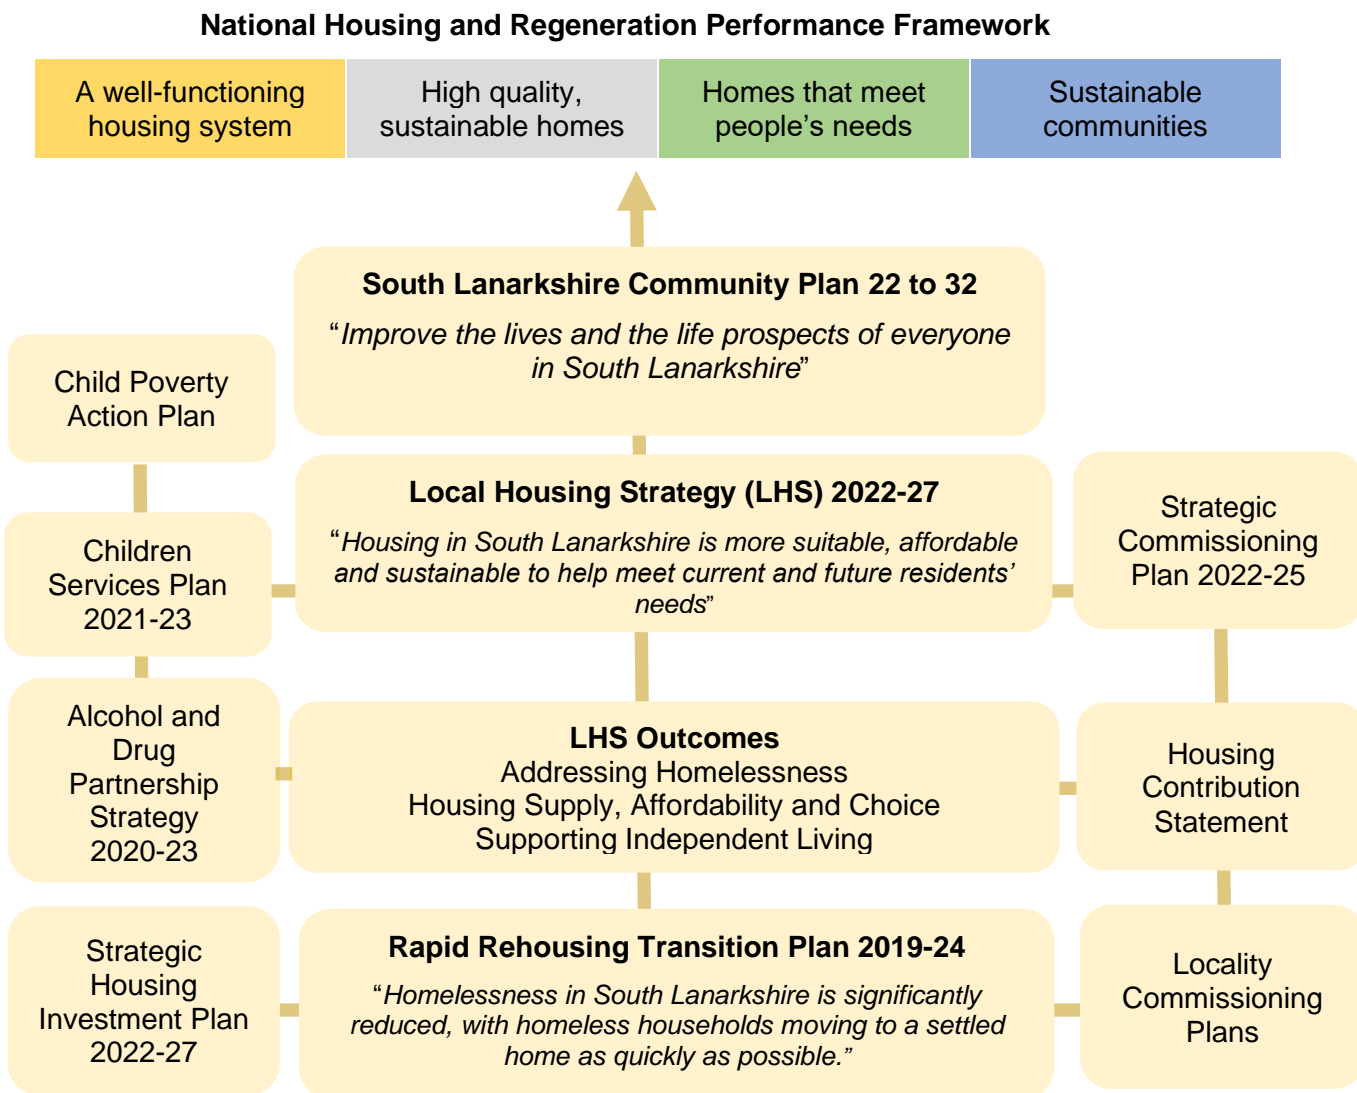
National Housing and Regeneration Performance Framework

A well-functioning housing system

High quality, sustainable homes

Homes that meet people's needs

Sustainable communities

South Lanarkshire Community Plan 22 to 32

"Improve the lives and the life prospects of everyone in South Lanarkshire"

Child Poverty Action Plan

Local Housing Strategy (LHS) 2022-27

"Housing in South Lanarkshire is more suitable, affordable and sustainable to help meet current and future residents' needs"

Children Services Plan 2021-23

Strategic Commissioning Plan 2022-25

Alcohol and Drug Partnership Strategy 2020-23

LHS Outcomes
Addressing Homelessness
Housing Supply, Affordability and Choice
Supporting Independent Living

Housing Contribution Statement

Strategic Housing Investment Plan 2022-27

Rapid Rehousing Transition Plan 2019-24

"Homelessness in South Lanarkshire is significantly reduced, with homeless households moving to a settled home as quickly as possible."

Locality Commissioning Plans